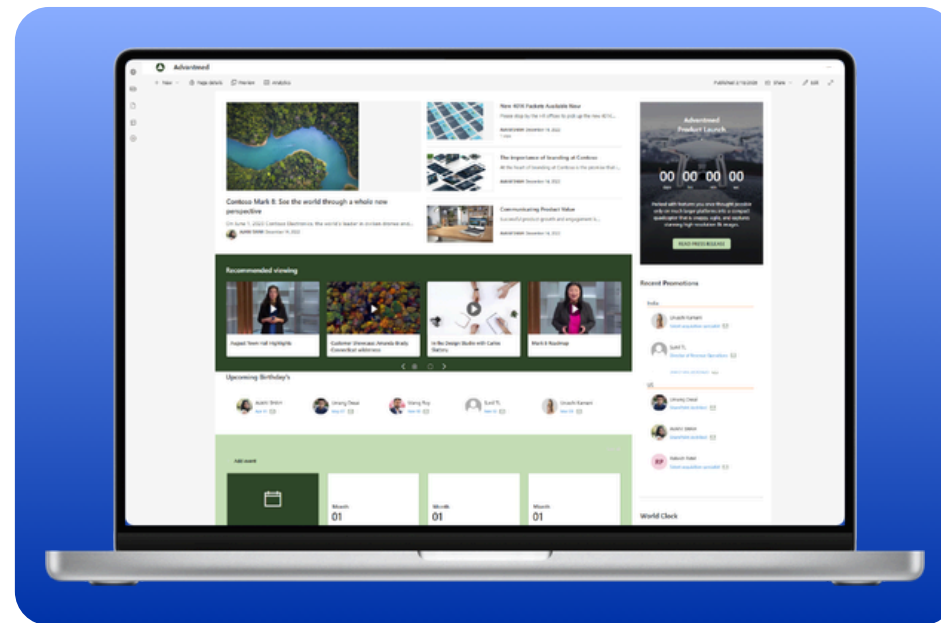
Advertised

+ New · Page details · Preview · Analytics

Published 2/15/2026 · Share · Edit

Contoso Mark 8: See the world through a whole new perspective

On June 1, 2022 Contoso Electronics, the world's leader in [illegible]

New 401k Packets Available Now

The Importance of Investing at Contoso

Communicating Product Value

Advertised Product Launch

00 00 00 00

READ PRESS RELEASE

Recommended viewing

August Town Hall Highlights

Customer Showcase: Amanda Brady, Connecticut wilderness

In the Design Studio with Carlos Slattery

Mark 8 Roadmap

Upcoming Birthday's

Recent Promotions

India

US

Add event

March 01

March 01

March 01

World Clock